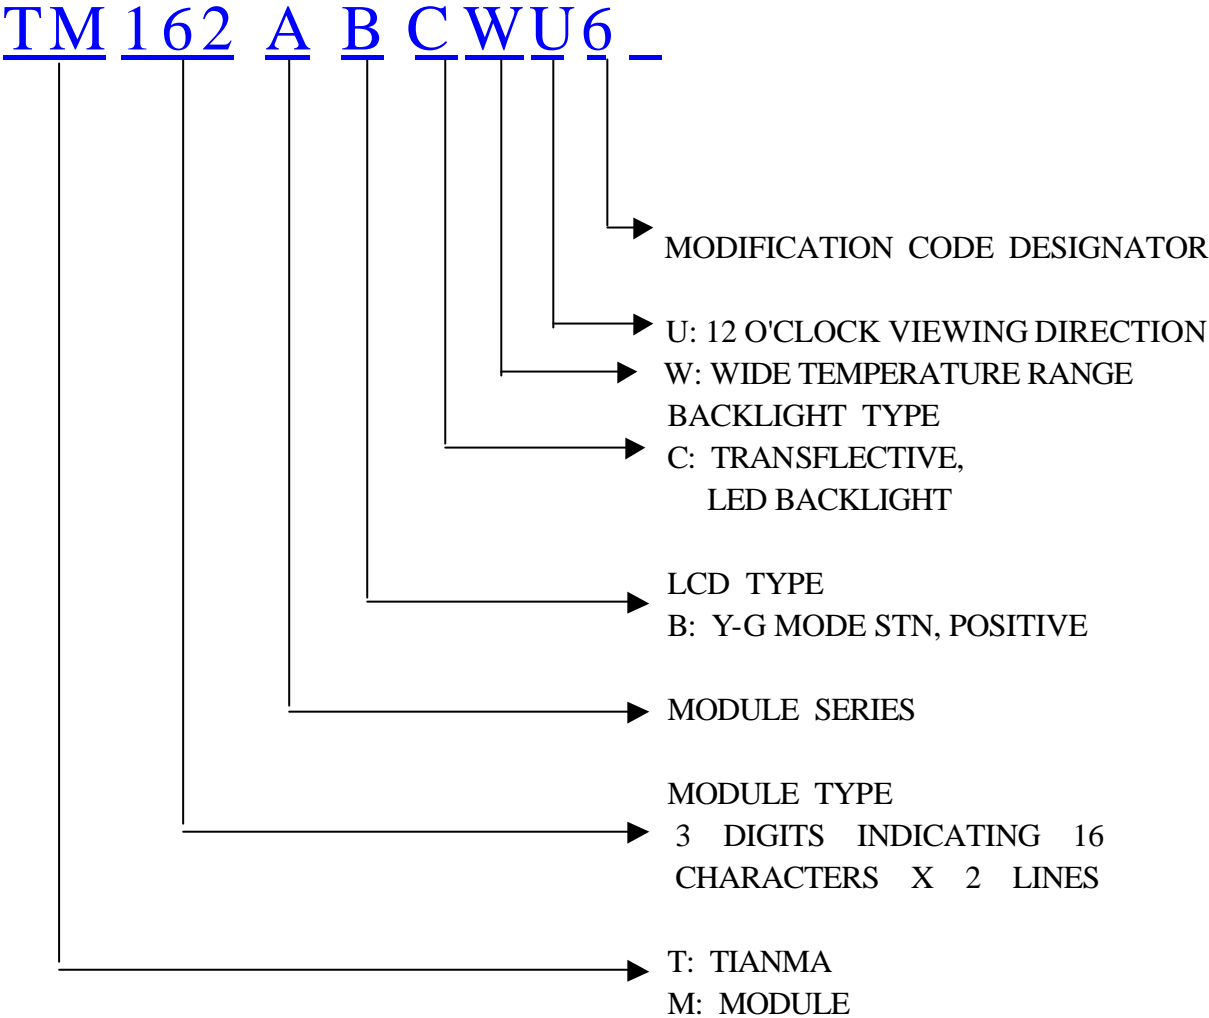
TM 162 A B C W U 6 _

MODIFICATION CODE DESIGNATOR

U: 12 O'CLOCK VIEWING DIRECTION

W: WIDE TEMPERATURE RANGE

BACKLIGHT TYPE
C: TRANSFLECTIVE,
LED BACKLIGHT

LCD TYPE
B: Y-G MODE STN, POSITIVE

MODULE SERIES

MODULE TYPE
3 DIGITS INDICATING 16 CHARACTERS X 2 LINES

T: TIANMA
M: MODULE